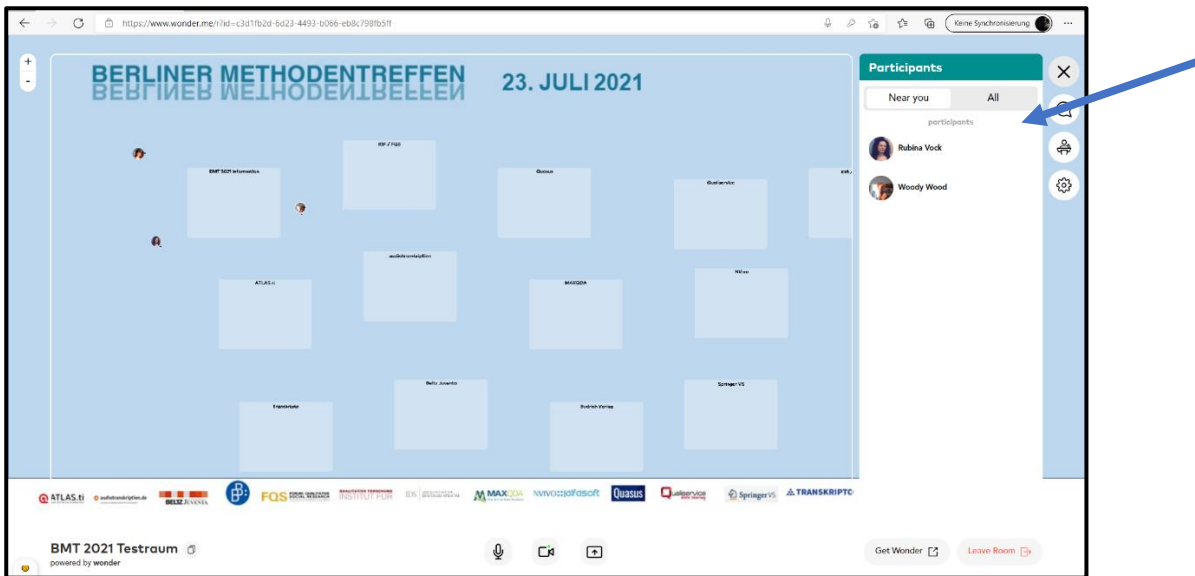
https://www.wonder.me/r?id=c3d1fb2d-6d23-4493-b066-eb8c798fb5ff

Keine Synchronisierung

+
-

BERLINER METHODENTREFFEN
23. JULI 2021

BMT 2021 Informatics
ISF / FQS
Quasus
Qualiservice
audiotranskription
ATLAS.ti
MAXQDA
f4/f5
Beltz Juventa
Transkripto
Budrich Verlag
Springer VS

ATLAS.ti audiotranskription.de BELTZ JUVENTA FQS INSTITUT FÜR IDS MAXQDA NVIVO dfasoft Quasus Qualiservice SpringerVS TRANSKRIPTO

Participants
Near you
All
participants
Rubina Vock
Woody Wood

BMT 2021 Testraum
powered by wonder

Get Wonder
Leave Room